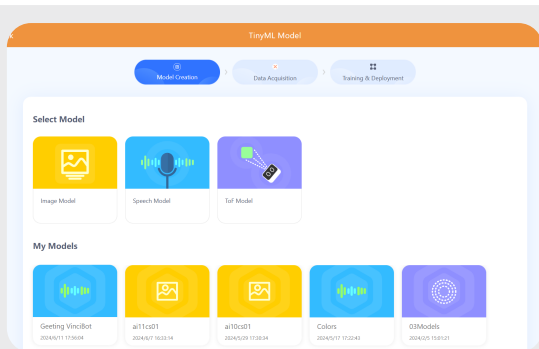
TinyML Model

Model Creation

Data Acquisition

Training & Deployment

Select Model

Image Model

Speech Model

ToF Model

My Models

Geeting VinciBot
2024/6/11 17:56:04

ai11cs01
2024/6/7 16:53:14

ai10cs01
2024/5/29 17:30:34

Colors
2024/5/17 17:22:43

03Models
2024/2/5 15:01:21